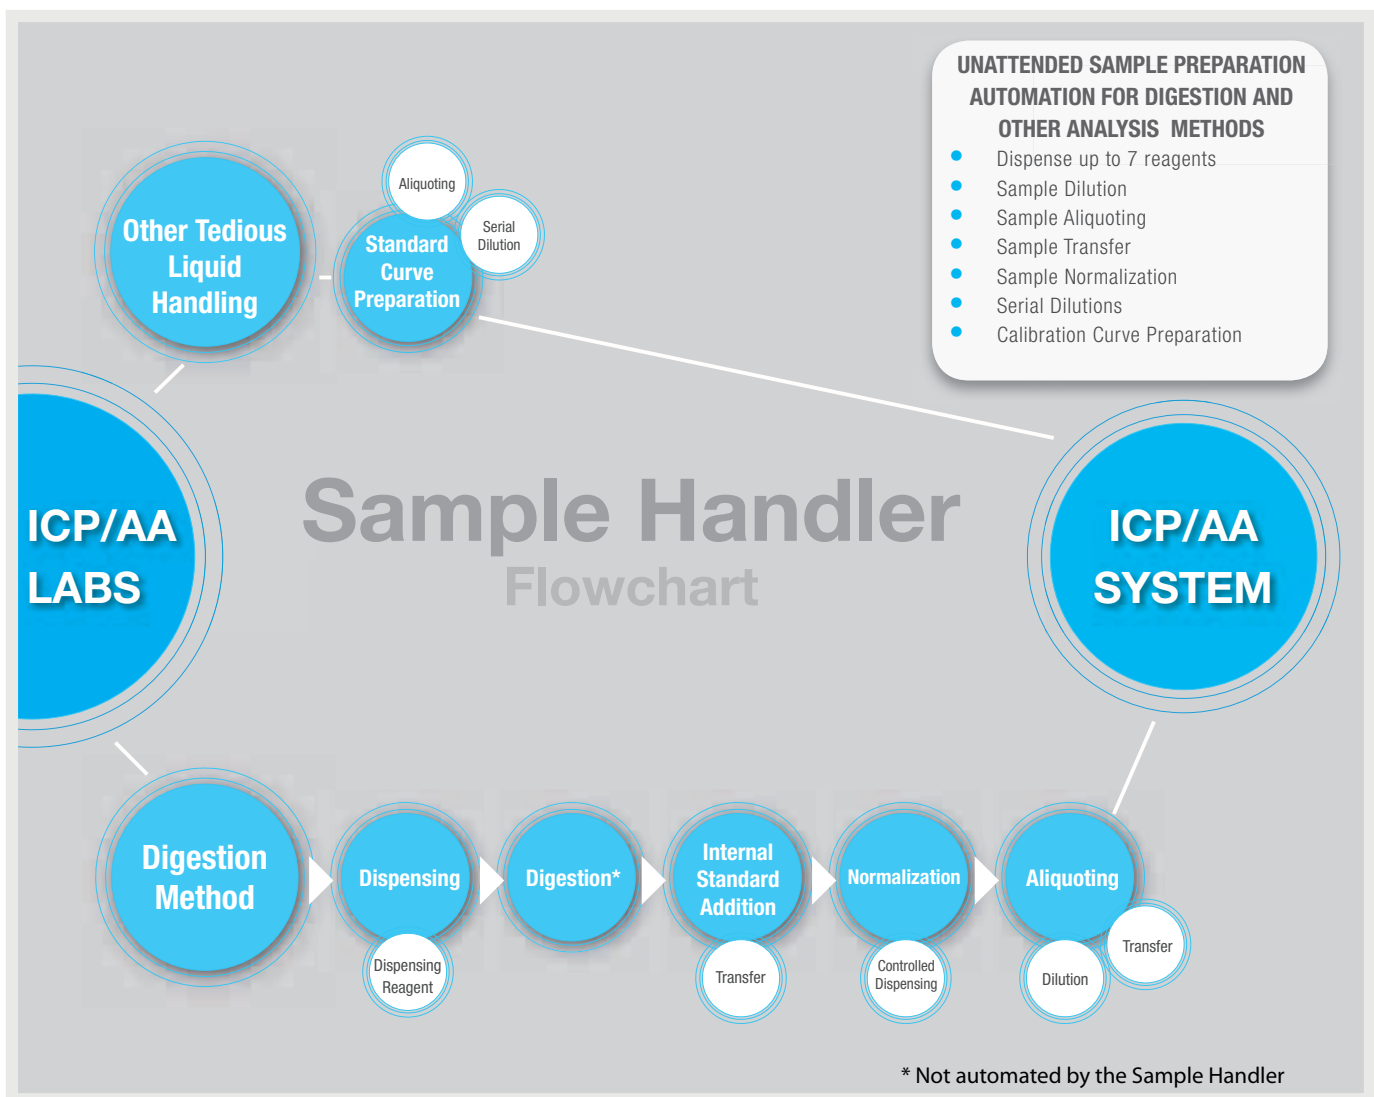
UNATTENDED SAMPLE PREPARATION AUTOMATION FOR DIGESTION AND OTHER ANALYSIS METHODS

- Dispense up to 7 reagents
- Sample Dilution
- Sample Aliquoting
- Sample Transfer
- Sample Normalization
- Serial Dilutions
- Calibration Curve Preparation

Other Tedious Liquid Handling

Aliquoting

Standard Curve Preparation

Serial Dilution

ICP/AA LABS

Sample Handler
Flowchart

ICP/AA SYSTEM

Digestion Method

Dispensing

Dispensing Reagent

Digestion*

Internal Standard Addition

Transfer

Normalization

Controlled Dispensing

Aliquoting

Transfer

Dilution

* Not automated by the Sample Handler